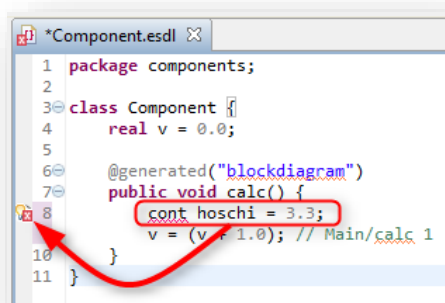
*Component.esdl ☒

1 package components;
2
3 class Component {
4     real v = 0.0;
5
6     @generated("blockdiagram")
7     public void calc() {
8         cont hoschi = 3.3;
9         v = (v + 1.0); // Main/calc 1
10    }
11 }